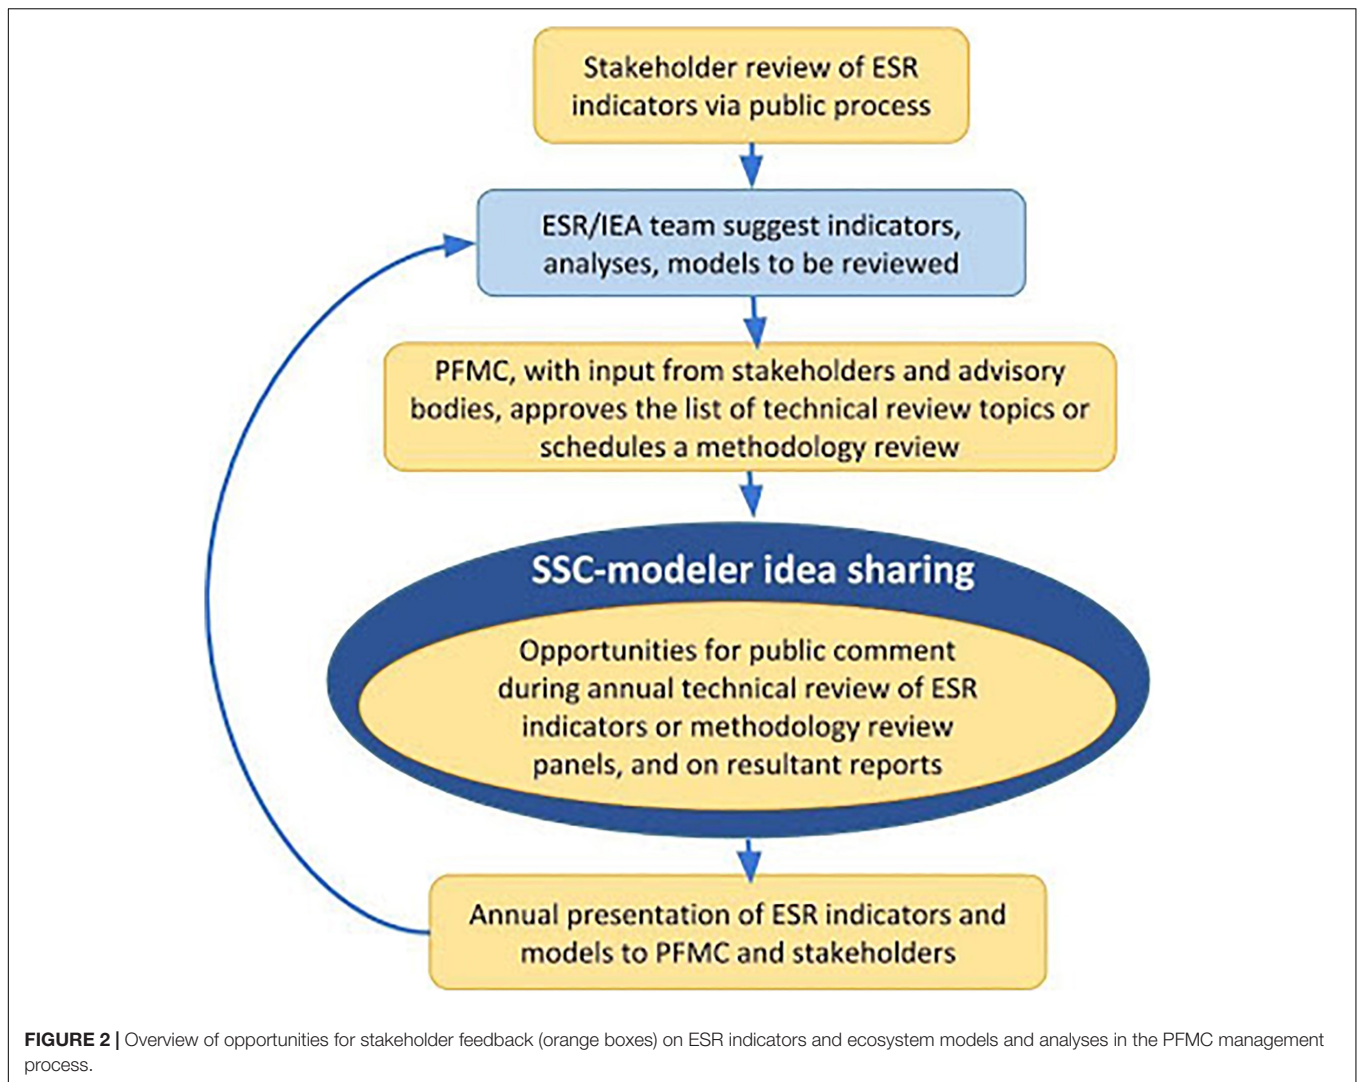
Stakeholder review of ESR indicators via public process

ESR/IEA team suggest indicators, analyses, models to be reviewed

PFMC, with input from stakeholders and advisory bodies, approves the list of technical review topics or schedules a methodology review

SSC-modeler idea sharing

Opportunities for public comment during annual technical review of ESR indicators or methodology review panels, and on resultant reports

Annual presentation of ESR indicators and models to PFMC and stakeholders

**FIGURE 2 |** Overview of opportunities for stakeholder feedback (orange boxes) on ESR indicators and ecosystem models and analyses in the PFMC management process.